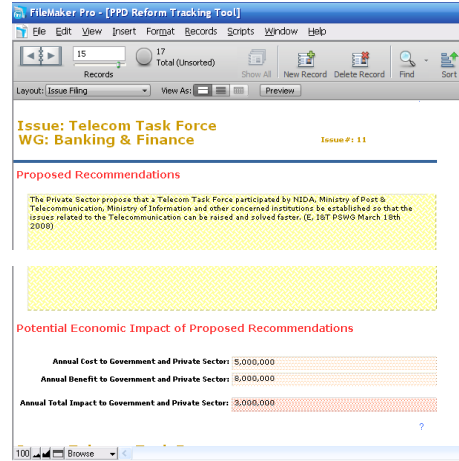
FileMaker Pro - [PPD Reform Tracking Tool]

File Edit View Insert Format Records Scripts Window Help

15

Records

17
Total (Unsorted)

Show All New Record Delete Record Find Sort

Layout: Issue Filing View As: Preview

Issue: Telecom Task Force
WG: Banking & Finance

Issue#: 11

Proposed Recommendations

The Private Sector propose that a Telecom Task Force participated by NIDA, Ministry of Post & Telecommunication, Ministry of Information and other concerned institutions be established so that the issues related to the Telecommunication can be raised and solved faster. (E, I&T PSWG March 18th 2008)

Potential Economic Impact of Proposed Recommendations

Annual Cost to Government and Private Sector: 5,000,000

Annual Benefit to Government and Private Sector: 8,000,000

Annual Total Impact to Government and Private Sector: 3,000,000

?

100 Browse